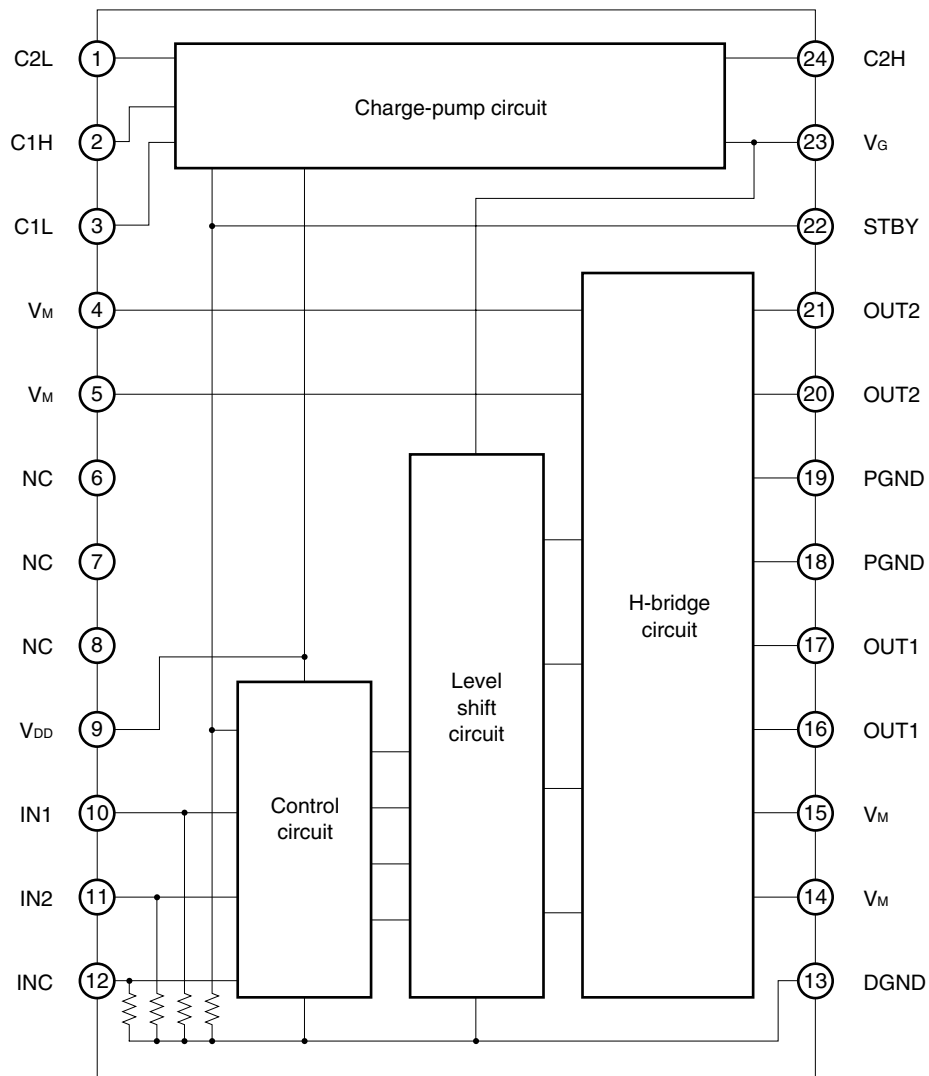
C2L 1
C1H 2
C1L 3
$V_M$ 4
$V_M$ 5
NC 6
NC 7
NC 8
$V_{DD}$ 9
IN1 10
IN2 11
INC 12

Charge-pump circuit

Control circuit

Level shift circuit

H-bridge circuit

24 C2H
23 $V_G$
22 STBY
21 OUT2
20 OUT2
19 PGND
18 PGND
17 OUT1
16 OUT1
15 $V_M$
14 $V_M$
13 DGND